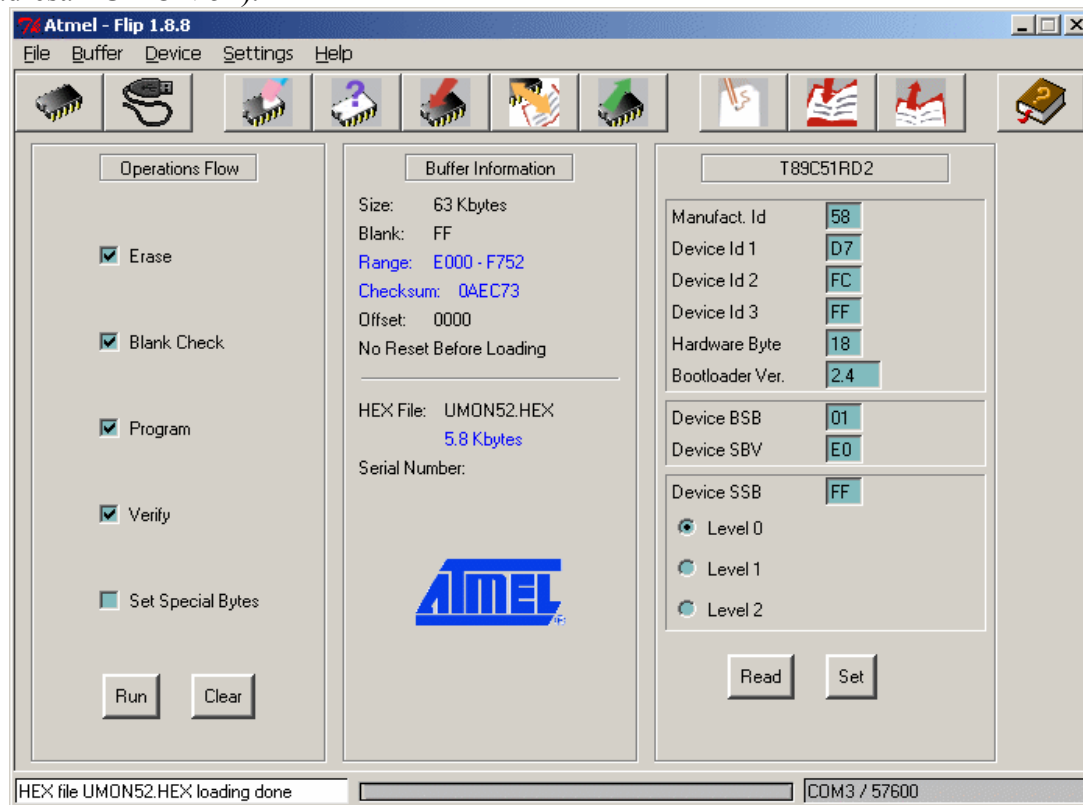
Atmel - Flip 1.8.8

File Buffer Device Settings Help

Operations Flow

Erase

Blank Check

Program

Verify

Set Special Bytes

Run Clear

Buffer Information

Size: 63 Kbytes
Blank: FF
Range: E000 - F752
Checksum: 0AEC73
Offset: 0000
No Reset Before Loading

HEX File: UMON52.HEX
5.8 Kbytes
Serial Number:

ATMEL

T89C51RD2

| | |
|---|---|
| Manufact. Id | 58 |
| Device Id 1 | D7 |
| Device Id 2 | FC |
| Device Id 3 | FF |
| Hardware Byte | 18 |
| Bootloader Ver. | 2.4 |

| | |
|---|---|
| Device BSB | 01 |
| Device SBV | E0 |

Device SSB FF

Level 0

Level 1

Level 2

Read Set

HEX file UMON52.HEX loading done

COM3 / 57600